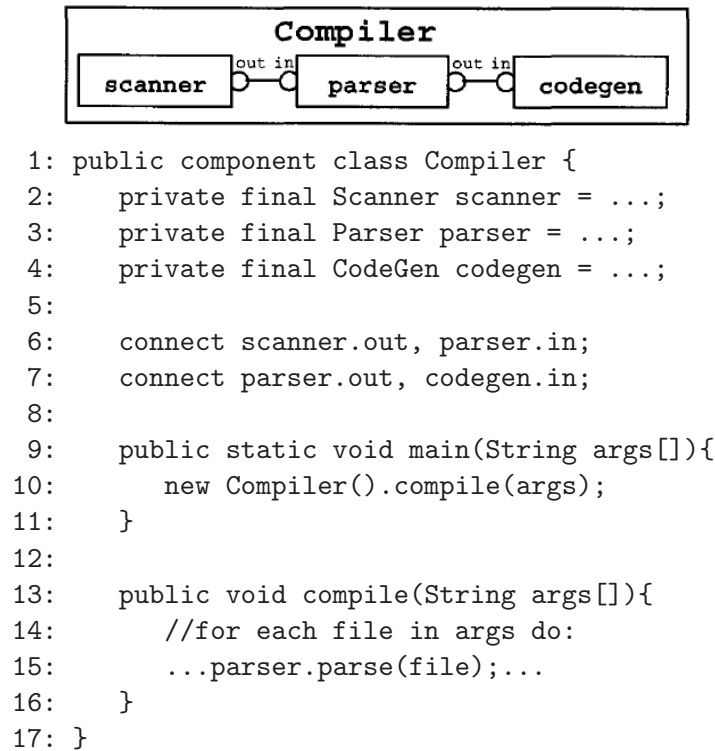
Compiler
scanner
out in
parser
out in
codegen

1: public component class Compiler {
2:     private final Scanner scanner = ...;
3:     private final Parser parser = ...;
4:     private final CodeGen codegen = ...;
5:
6:     connect scanner.out, parser.in;
7:     connect parser.out, codegen.in;
8:
9:     public static void main(String args[]){
10:        new Compiler().compile(args);
11:    }
12:
13:    public void compile(String args[]){
14:        //for each file in args do:
15:        ...parser.parse(file);...
16:    }
17: }